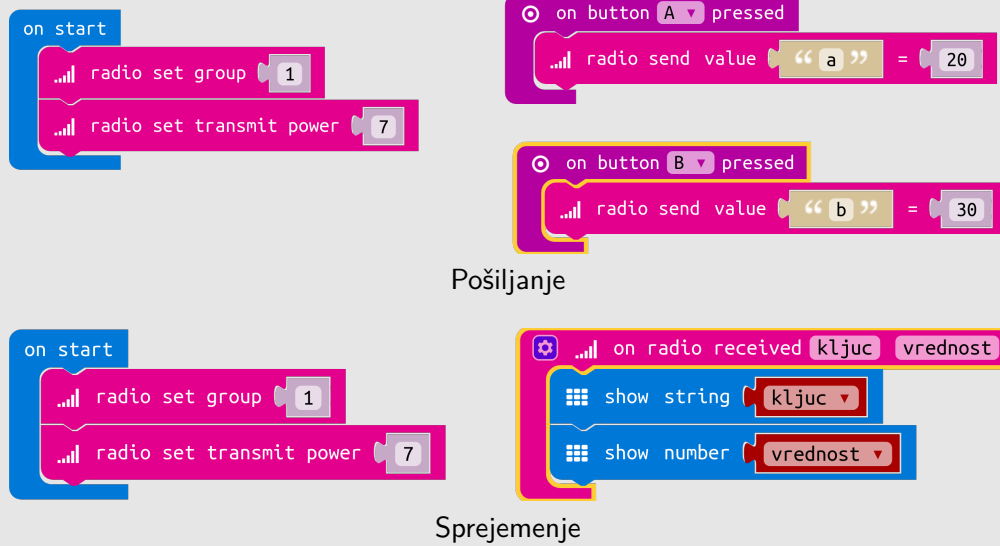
on start
radio set group 1
radio set transmit power 7

on button A ▼ pressed
radio send value " a " = 20

on button B ▼ pressed
radio send value " b " = 30

Pošiljanje

on start
radio set group 1
radio set transmit power 7

on radio received kljuc vrednost
show string kljuc ▼
show number vrednost ▼

Sprejemenje